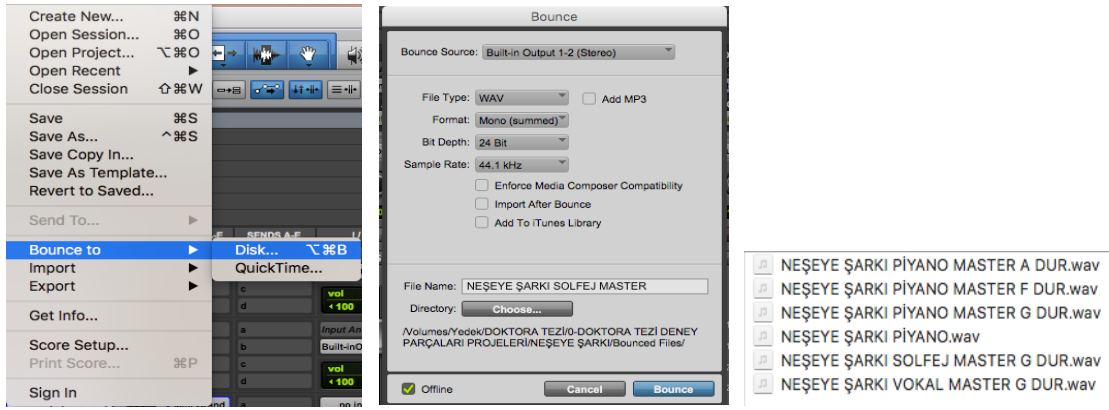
Create New... ⌘N
Open Session... ⌘O
Open Project... ⌥⌘O
Open Recent ▶
Close Session ⇧⌘W

Save ⌘S
Save As... ^⌘S
Save Copy In...
Save As Template...
Revert to Saved...

Send To... ▶

Bounce to ▶
Import ▶
Export ▶

Get Info...

Score Setup...
Print Score... ⌘P

Sign In

Disk... ⌥⌘B
QuickTime...

SENDS A-E
c
d
vol
◂100
a
b
Input An
Built-inO
c
d
vol
◂100
no in

Bounce

Bounce Source: Built-in Output 1-2 (Stereo)

File Type: WAV
Add MP3
Format: Mono (summed)
Bit Depth: 24 Bit
Sample Rate: 44.1 kHz
Enforce Media Composer Compatibility
Import After Bounce
Add To iTunes Library

File Name: NEŞEYE ŞARKI SOLFEJ MASTER
Directory: Choose...
/Volumes/Yedek/DOKTORA TEZİ/0-DOKTORA TEZİ DENEY PARÇALARI PROJELERİ/NEŞEYE ŞARKI/Bounced Files/

Offline
Cancel
Bounce

NEŞEYE ŞARKI PİYANO MASTER A DUR.wav
NEŞEYE ŞARKI PİYANO MASTER F DUR.wav
NEŞEYE ŞARKI PİYANO MASTER G DUR.wav
NEŞEYE ŞARKI PİYANO.wav
NEŞEYE ŞARKI SOLFEJ MASTER G DUR.wav
NEŞEYE ŞARKI VOKAL MASTER G DUR.wav